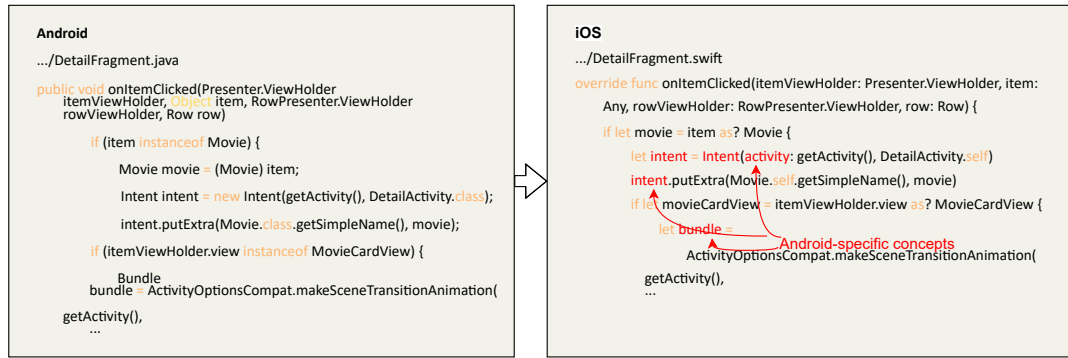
Android

.../DetailFragment.java

public void onItemClicked(Presenter.ViewHolder itemViewHolder, Object item, RowPresenter.ViewHolder rowViewHolder, Row row)

if (item instanceof Movie) {

Movie movie = (Movie) item;

Intent intent = new Intent(getActivity(), DetailActivity.class);

intent.putExtra(Movie.class.getSimpleName(), movie);

if (itemViewHolder.view instanceof MovieCardView) {

Bundle bundle = ActivityOptionsCompat.makeSceneTransitionAnimation(

getActivity(),
...

iOS

.../DetailFragment.swift

override func onItemClicked(itemViewHolder: Presenter.ViewHolder, item: Any, rowViewHolder: RowPresenter.ViewHolder, row: Row) {

if let movie = item as? Movie {

let intent = Intent(activity: getActivity(), DetailActivity.self)

intent.putExtra(Movie.self.getSimpleName(), movie)

if let movieCardView = itemViewHolder.view as? MovieCardView {

let bundle =

Android-specific concepts

ActivityOptionsCompat.makeSceneTransitionAnimation(

getActivity(),
...